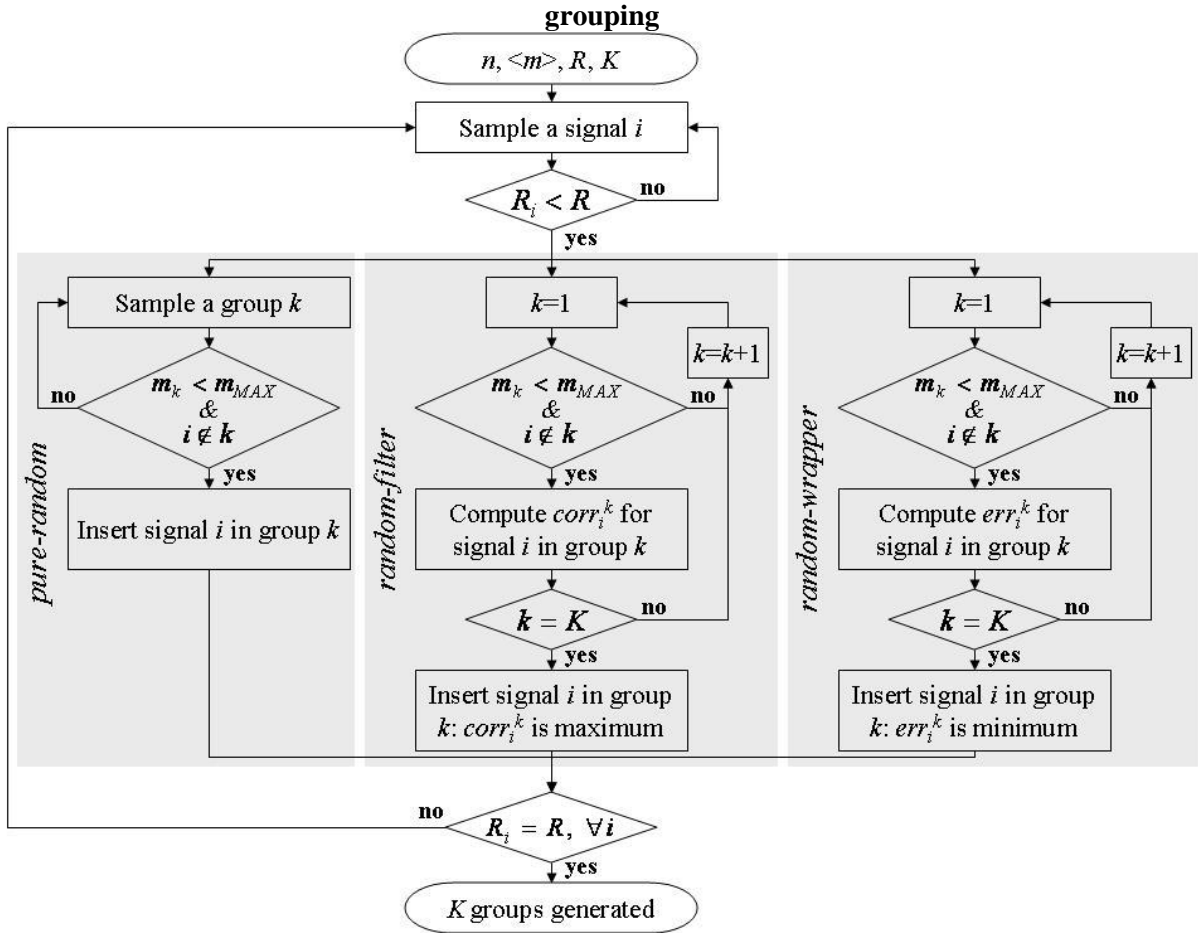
grouping

$n$, $<m>$, $R$, $K$

Sample a signal $i$

$R_i < R$

no

yes

pure-random

Sample a group $k$

$m_k < m_{MAX}$ & $i \notin k$

no

yes

Insert signal $i$ in group $k$

random-filter

$k$=1

$k$=$k$+1

$m_k < m_{MAX}$ & $i \notin k$

no

yes

Compute $corr_i^k$ for signal $i$ in group $k$

$k = K$

no

yes

Insert signal $i$ in group $k$: $corr_i^k$ is maximum

random-wrapper

$k$=1

$k$=$k$+1

$m_k < m_{MAX}$ & $i \notin k$

no

yes

Compute $err_i^k$ for signal $i$ in group $k$

$k = K$

no

yes

Insert signal $i$ in group $k$: $err_i^k$ is minimum

no

$R_i = R, \forall i$

yes

$K$ groups generated